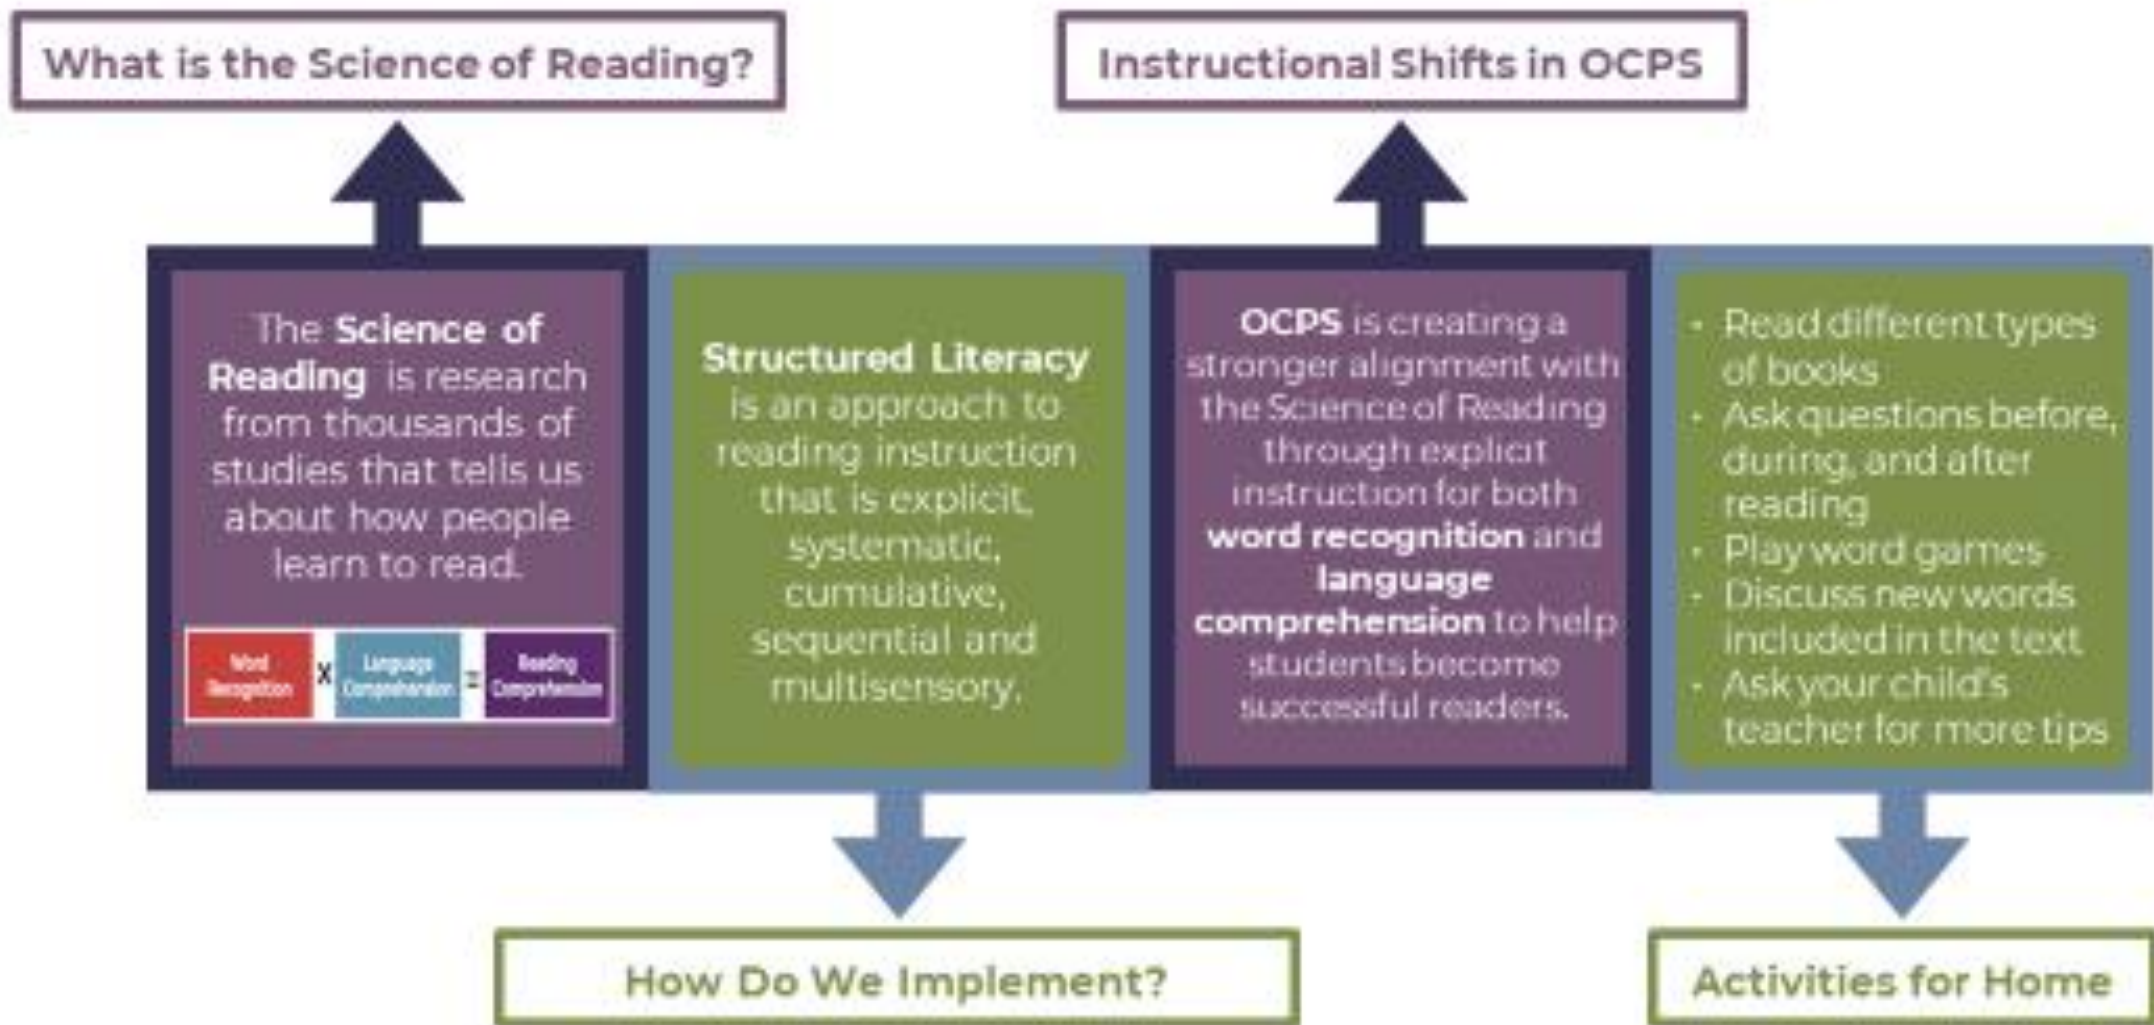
What is the Science of Reading?

Instructional Shifts in OCPS

The **Science of Reading** is research from thousands of studies that tells us about how people learn to read.

Word Recognition x Language Comprehension = Reading Comprehension

**Structured Literacy** is an approach to reading instruction that is explicit, systematic, cumulative, sequential and multisensory.

**OCPS** is creating a stronger alignment with the Science of Reading through explicit instruction for both **word recognition** and **language comprehension** to help students become successful readers.

- Read different types of books
- Ask questions before, during, and after reading
- Play word games
- Discuss new words included in the text
- Ask your child's teacher for more tips

How Do We Implement?

Activities for Home